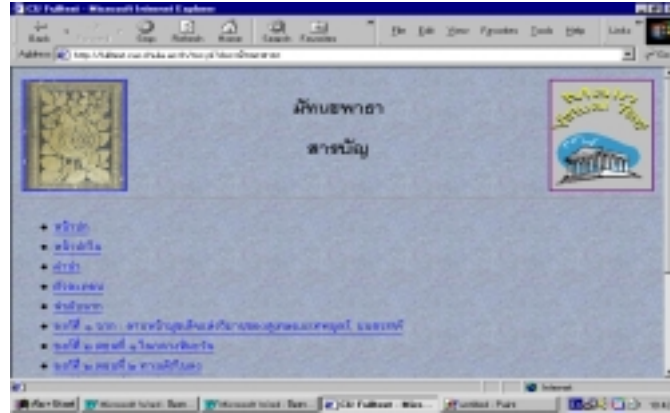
CU Fulltext - Microsoft Internet Explorer

Back Forward Stop Refresh Home Search Favorites

File Edit View Favorites Tools Help

Links

Address http://fulltext.car.chula.ac.th/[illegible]

มัทนะพาธา

สารบัญ

• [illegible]
• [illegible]
• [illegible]
• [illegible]
• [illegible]
• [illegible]
• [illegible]
• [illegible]
• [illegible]

Internet

Start | Microsoft Word - Bam | Microsoft Word - Bam | CU Fulltext - Micr... | untitled - Paint